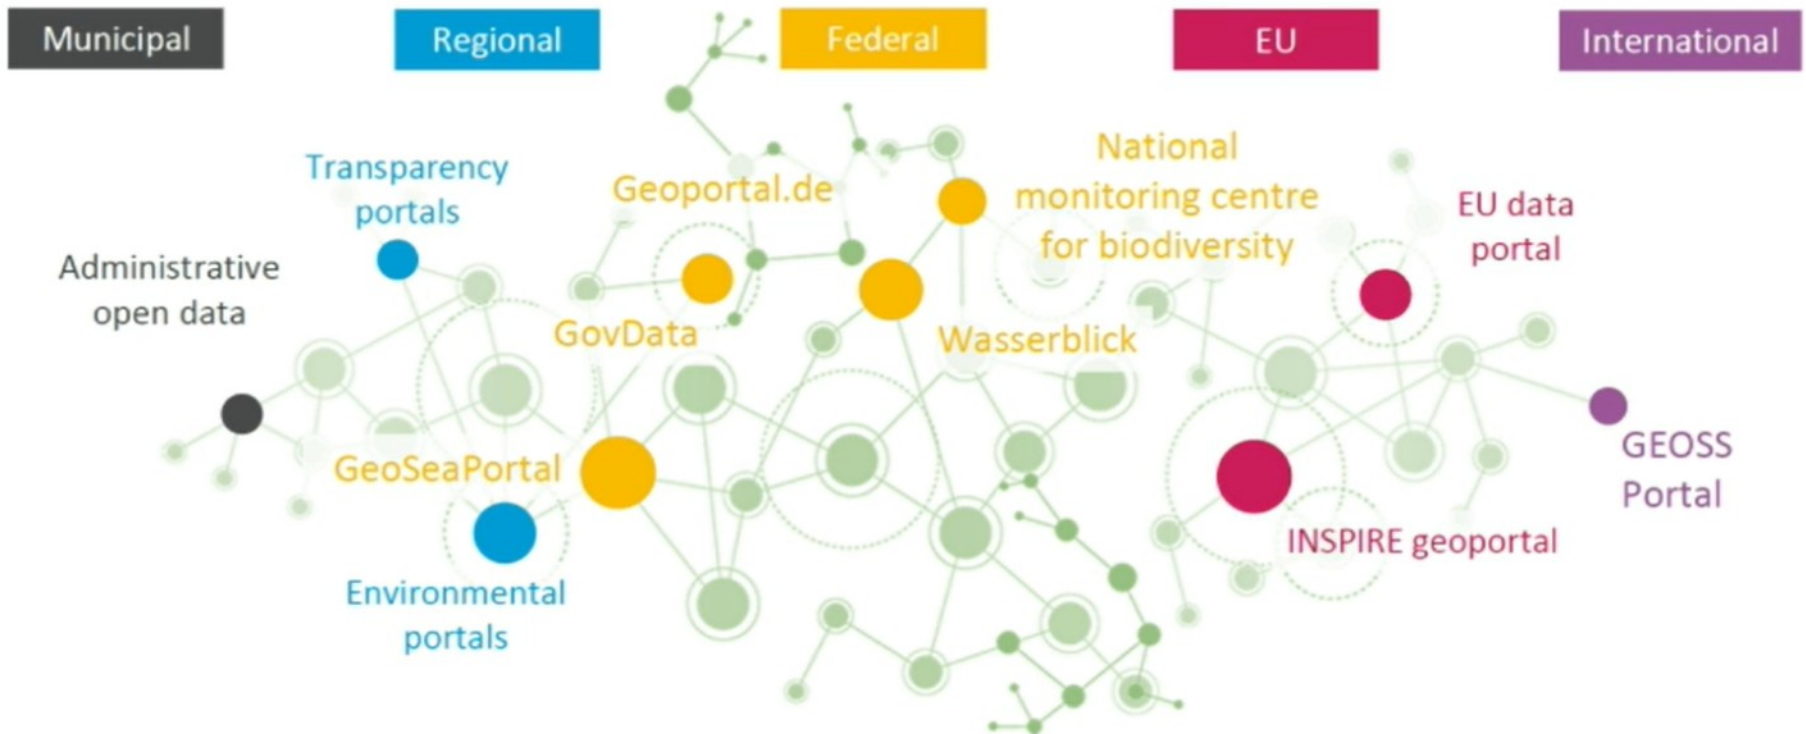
Municipal

Regional

Federal

EU

International

Transparency portals

Geoportal.de

National monitoring centre for biodiversity

EU data portal

Administrative open data

GovData

Wasserblick

GeoSeaPortal

GEOSS Portal

INSPIRE geoportal

Environmental portals